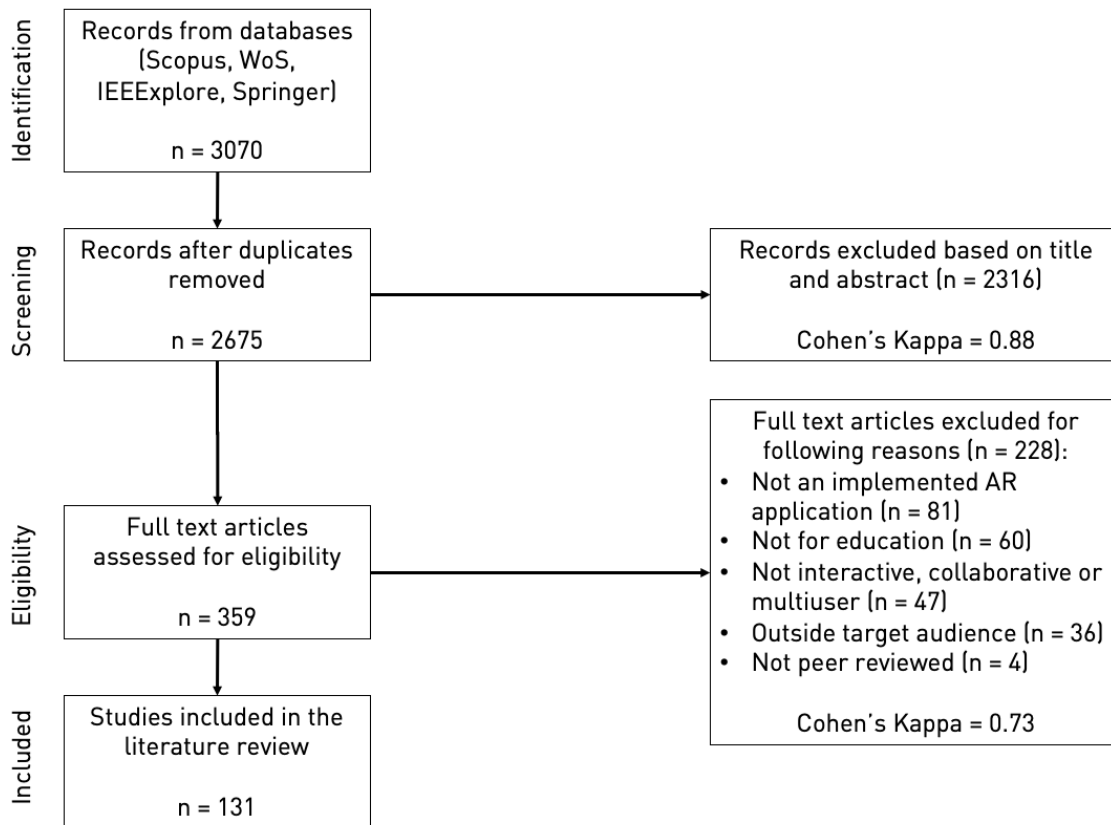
Identification

Records from databases (Scopus, WoS, IEEExplore, Springer)

n = 3070

Screening

Records after duplicates removed

n = 2675

Records excluded based on title and abstract (n = 2316)

Cohen's Kappa = 0.88

Eligibility

Full text articles assessed for eligibility

n = 359

Full text articles excluded for following reasons (n = 228):
• Not an implemented AR application (n = 81)
• Not for education (n = 60)
• Not interactive, collaborative or multiuser (n = 47)
• Outside target audience (n = 36)
• Not peer reviewed (n = 4)

Cohen's Kappa = 0.73

Included

Studies included in the literature review

n = 131